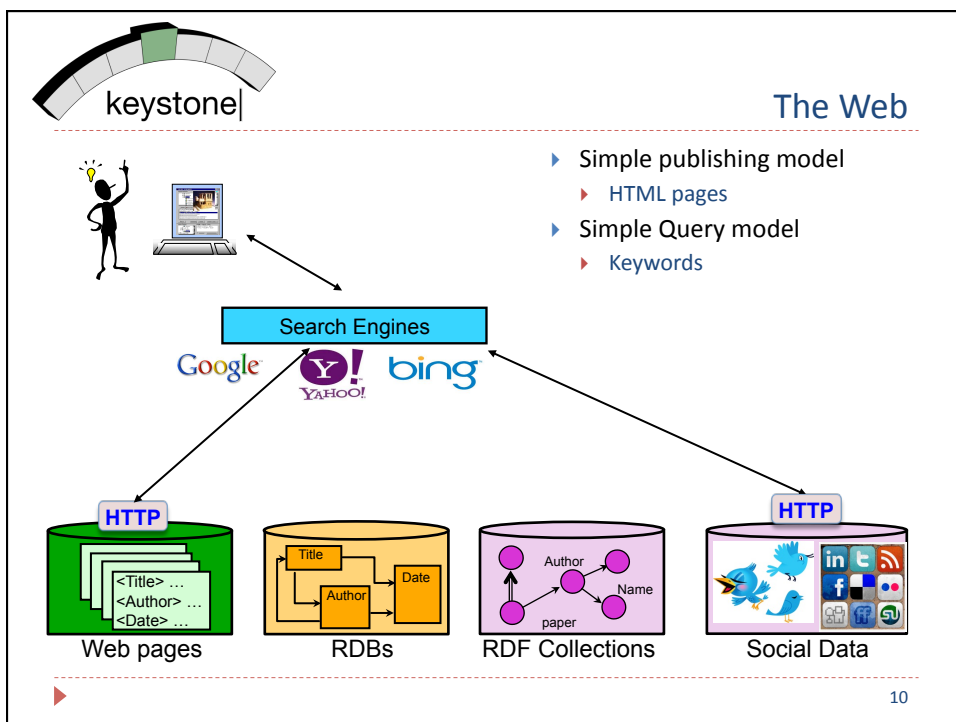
keystone

The Web

Simple publishing model

HTML pages

Simple Query model

Keywords

Search Engines

Google Y! YAHOO! bing

HTTP

HTTP

<Title> …
<Author> …
<Date> …

Title

Date

Author

Author

Name

paper

Web pages

RDBs

RDF Collections

Social Data

10